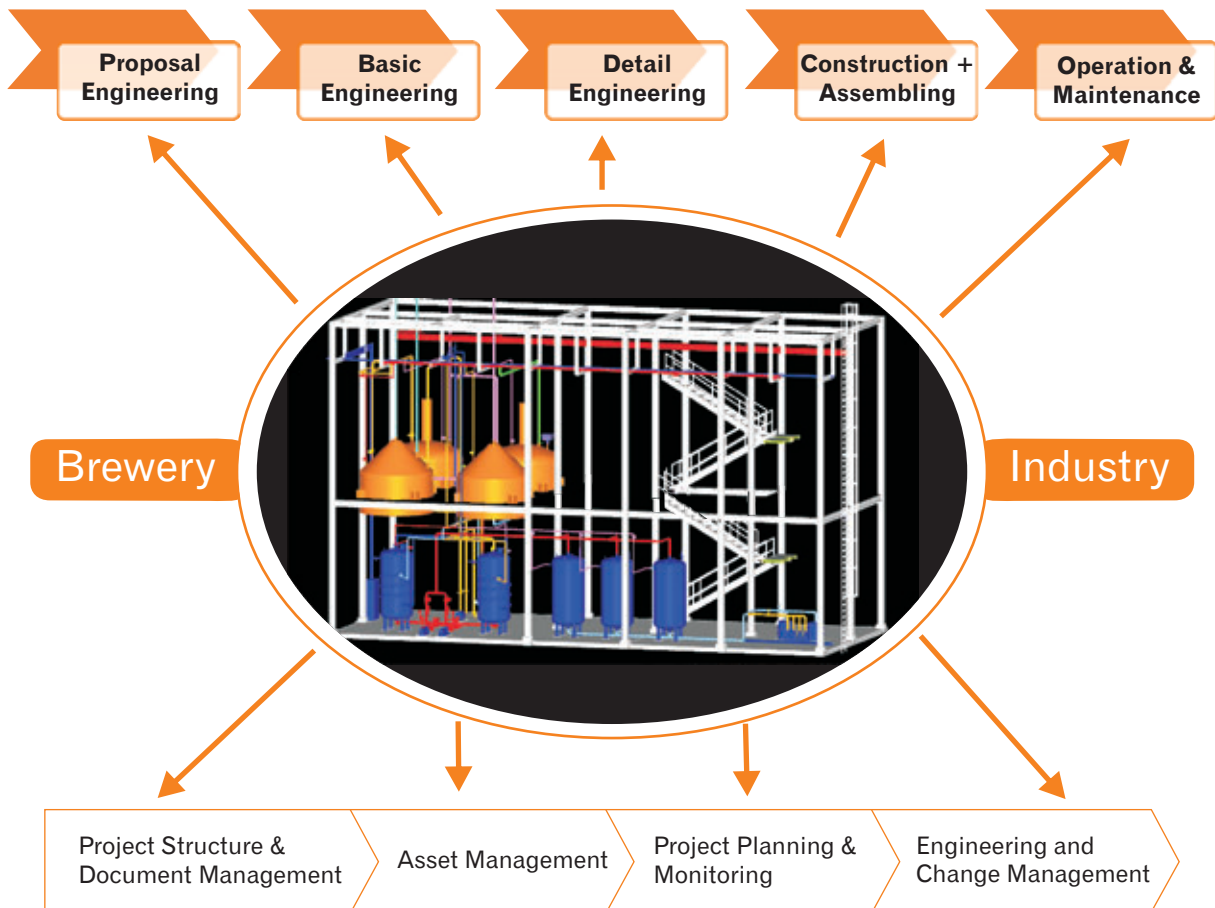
Proposal Engineering

Basic Engineering

Detail Engineering

Construction + Assembling

Operation & Maintenance

Brewery

Industry

Project Structure & Document Management

Asset Management

Project Planning & Monitoring

Engineering and Change Management